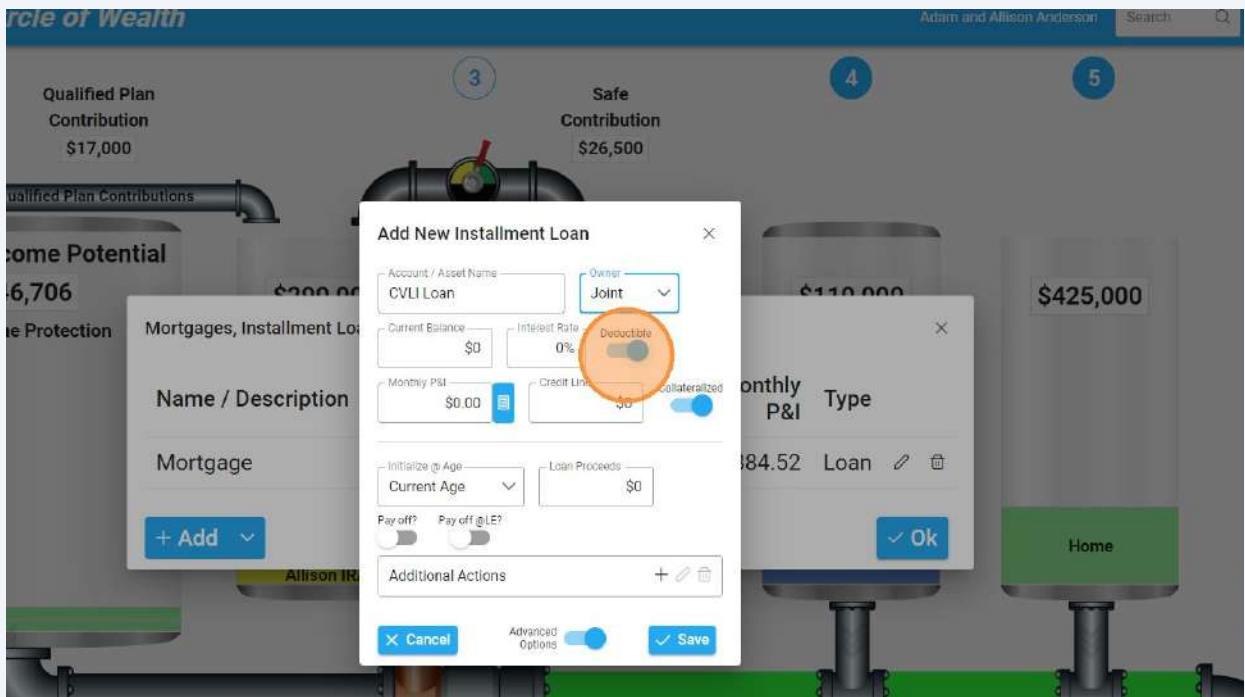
rcle of Wealth

Adam and Allison Anderson Search

3 4 5

Qualified Plan Contribution
$17,000

Safe Contribution
$26,500

ualified Plan Contributions

come Potential
6,706
e Protection

$200,00 $110,000 $425,000

Mortgages, Installment Lo

Name / Description
Mortgage

onthly P&I
Type
384.52 Loan

+ Add

Allison IR

✓ Ok

Home

Add New Installment Loan

Account / Asset Name
CVLI Loan

Owner
Joint

Current Balance
$0

Interest Rate
0%

Deductible

Monthly P&I
$0.00

Credit Line
$0

Collateralized

Initialize @ Age
Current Age

Loan Proceeds
$0

Pay off?

Pay off @LE?

Additional Actions

× Cancel

Advanced Options

✓ Save